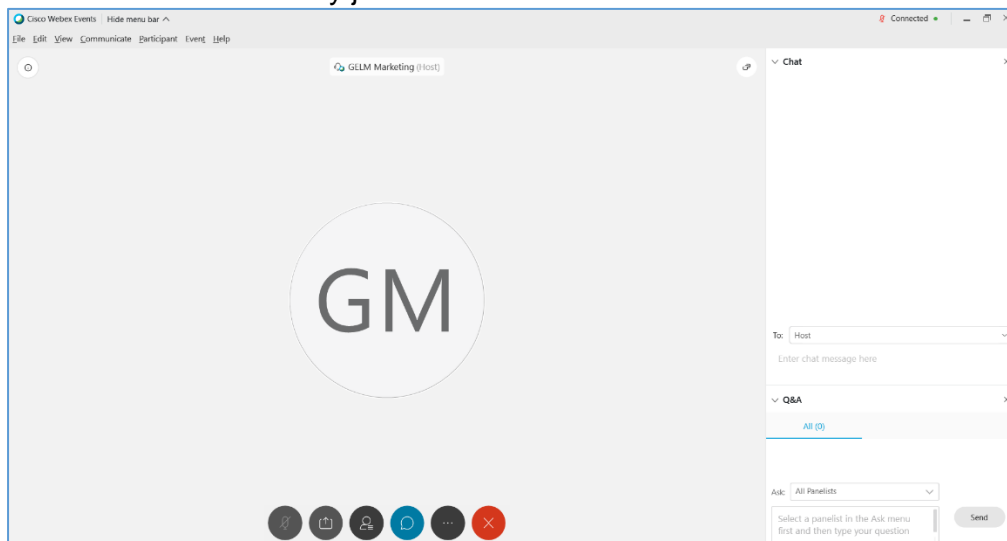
Cisco Webex Events | Hide menu bar ^

Connected

File Edit View Communicate Participant Event Help

GELM Marketing (Host)

GM

Chat

To: Host

Enter chat message here

Q&A

All (0)

Ask: All Panelists

Select a panelist in the Ask menu first and then type your question

Send